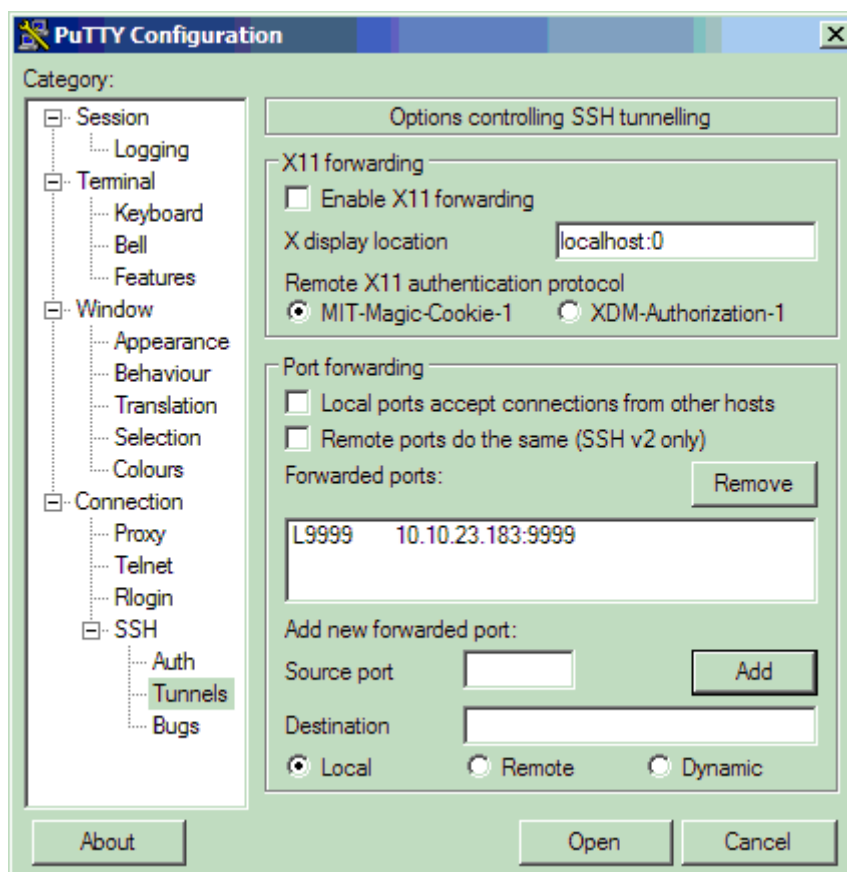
PuTTY Configuration

Category:

Session
Logging
Terminal
Keyboard
Bell
Features
Window
Appearance
Behaviour
Translation
Selection
Colours
Connection
Proxy
Telnet
Rlogin
SSH
Auth
Tunnels
Bugs

Options controlling SSH tunnelling

X11 forwarding
Enable X11 forwarding
X display location localhost:0
Remote X11 authentication protocol
MIT-Magic-Cookie-1 XDM-Authorization-1

Port forwarding
Local ports accept connections from other hosts
Remote ports do the same (SSH v2 only)
Forwarded ports: Remove

L9999 10.10.23.183:9999

Add new forwarded port:
Source port Add
Destination
Local Remote Dynamic

About Open Cancel